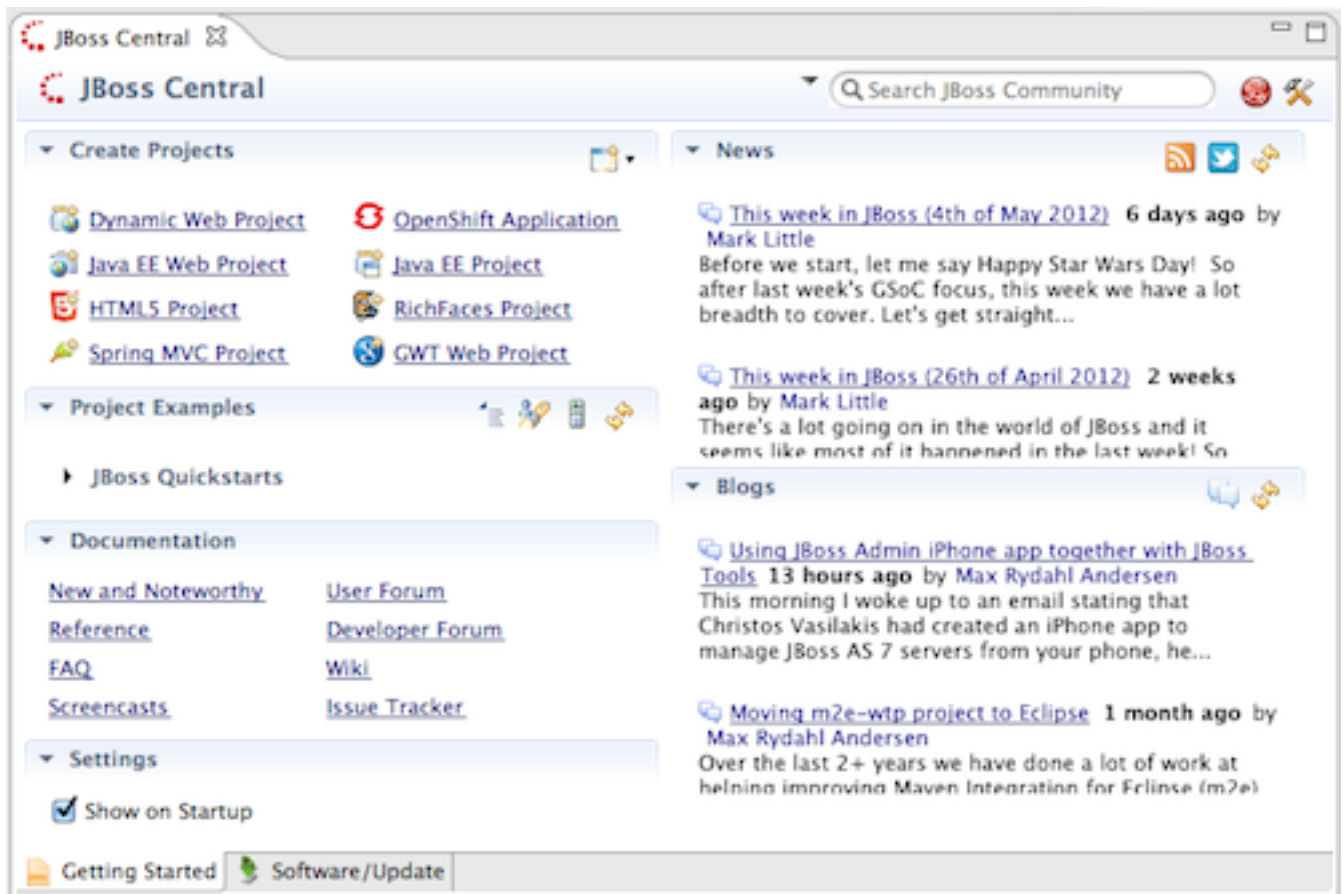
JBoss Central

JBoss Central

Search JBoss Community

Create Projects

Dynamic Web Project
OpenShift Application
Java EE Web Project
Java EE Project
HTML5 Project
RichFaces Project
Spring MVC Project
GWT Web Project

Project Examples

JBoss Quickstarts

Documentation

New and Noteworthy
User Forum
Reference
Developer Forum
FAQ
Wiki
Screencasts
Issue Tracker

Settings

Show on Startup

News

This week in JBoss (4th of May 2012) 6 days ago by Mark Little
Before we start, let me say Happy Star Wars Day! So after last week's GSoC focus, this week we have a lot breadth to cover. Let's get straight...

This week in JBoss (26th of April 2012) 2 weeks ago by Mark Little
There's a lot going on in the world of JBoss and it seems like most of it happened in the last week! So

Blogs

Using JBoss Admin iPhone app together with JBoss Tools 13 hours ago by Max Rydahl Andersen
This morning I woke up to an email stating that Christos Vasilakis had created an iPhone app to manage JBoss AS 7 servers from your phone, he...

Moving m2e-wtp project to Eclipse 1 month ago by Max Rydahl Andersen
Over the last 2+ years we have done a lot of work at helping improving Maven Integration for Eclipse (m2e)

Getting Started
Software/Update